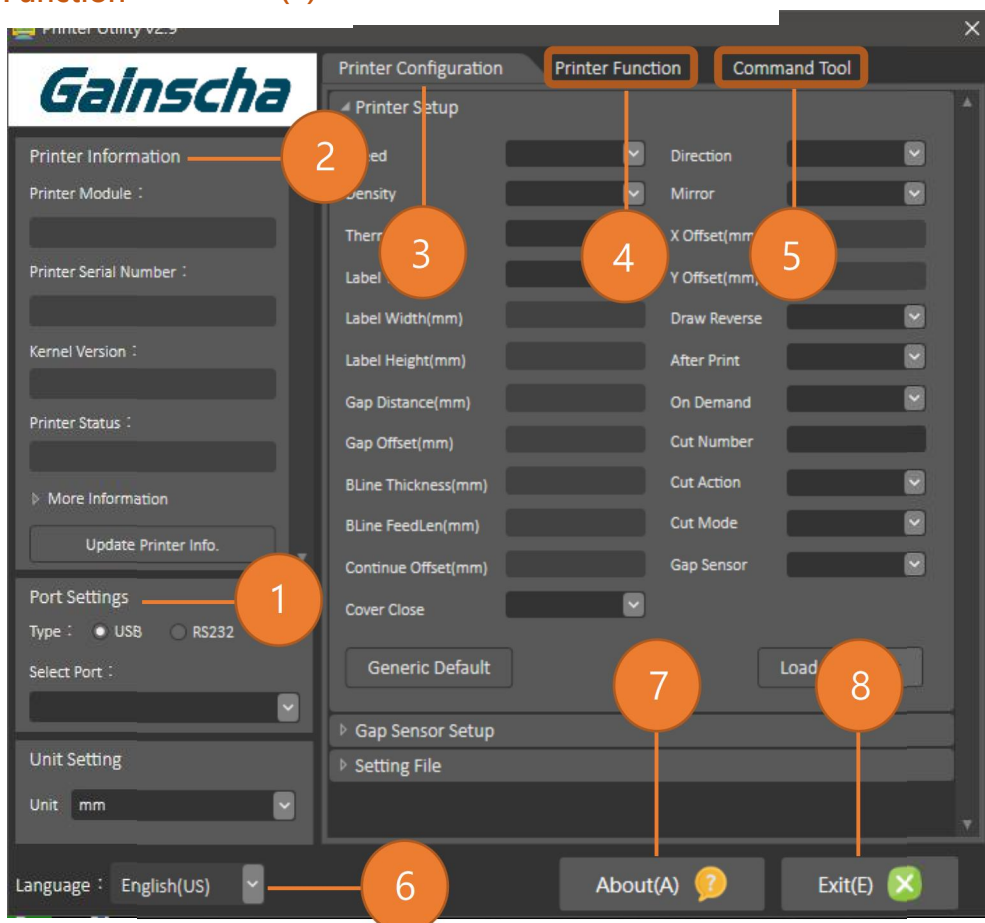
Function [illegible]
Printer Utility v2.9
×
Gainscha
Printer Information
2
Printer Module：
Printer Serial Number：
Kernel Version：
Printer Status：
More Information
Update Printer Info.
Port Settings
1
Type： USB RS232
Select Port：
Unit Setting
Unit mm
Printer Configuration
Printer Function
Command Tool
Printer Setup
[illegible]eed
Density
Therm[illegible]
3
Label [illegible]
4
5
Label Width(mm)
Label Height(mm)
Gap Distance(mm)
Gap Offset(mm)
BLine Thickness(mm)
BLine FeedLen(mm)
Continue Offset(mm)
Cover Close
Direction
Mirror
X Offset(mm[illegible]
Y Offset(mm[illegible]
Draw Reverse
After Print
On Demand
Cut Number
Cut Action
Cut Mode
Gap Sensor
Generic Default
7
Load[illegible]
8
Gap Sensor Setup
Setting File
Language： English(US)
6
About(A)
Exit(E)